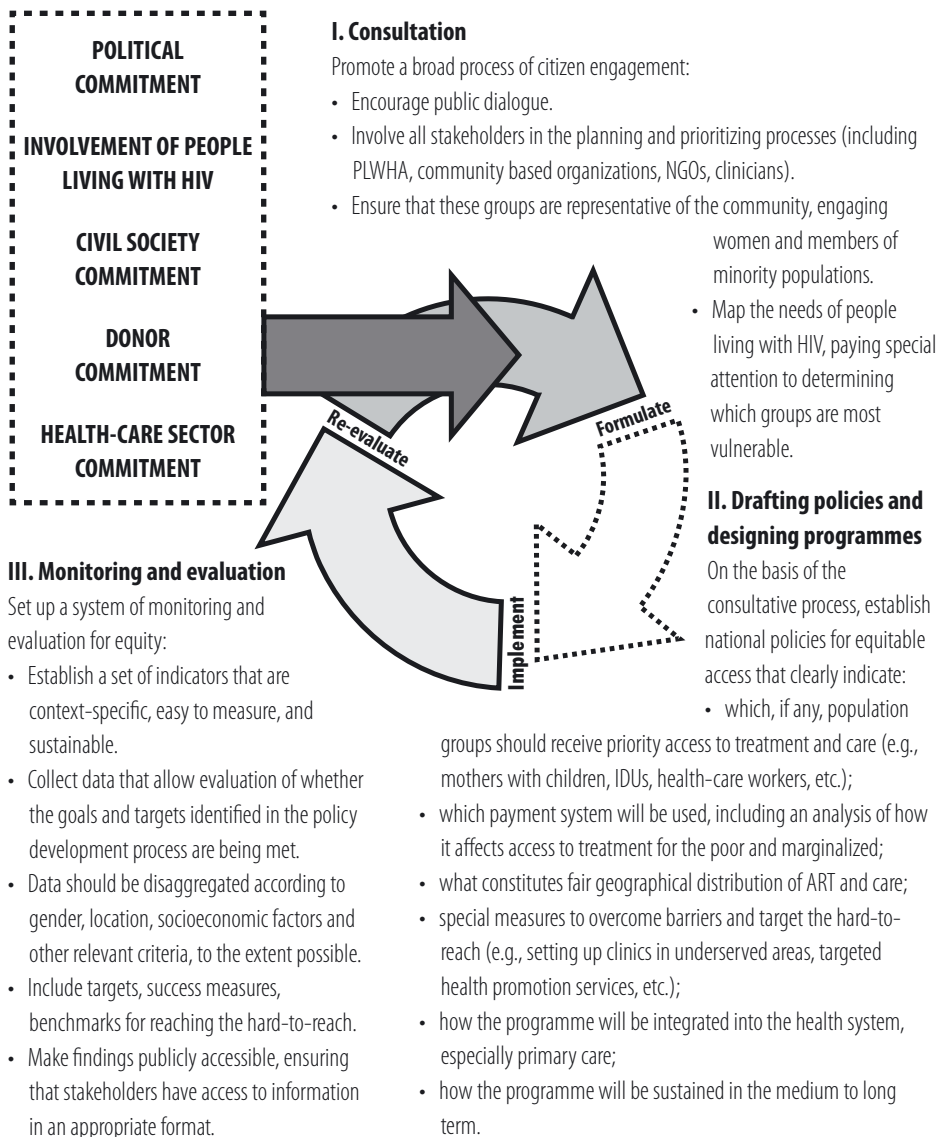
POLITICAL COMMITMENT

INVOLVEMENT OF PEOPLE LIVING WITH HIV

CIVIL SOCIETY COMMITMENT

DONOR COMMITMENT

HEALTH-CARE SECTOR COMMITMENT

I. Consultation

Promote a broad process of citizen engagement:

• Encourage public dialogue.
• Involve all stakeholders in the planning and prioritizing processes (including PLWHA, community based organizations, NGOs, clinicians).
• Ensure that these groups are representative of the community, engaging women and members of minority populations.
• Map the needs of people living with HIV, paying special attention to determining which groups are most vulnerable.

Formulate

Re-evaluate

Implement

II. Drafting policies and designing programmes

On the basis of the consultative process, establish national policies for equitable access that clearly indicate:

• which, if any, population groups should receive priority access to treatment and care (e.g., mothers with children, IDUs, health-care workers, etc.);
• which payment system will be used, including an analysis of how it affects access to treatment for the poor and marginalized;
• what constitutes fair geographical distribution of ART and care;
• special measures to overcome barriers and target the hard-to-reach (e.g., setting up clinics in underserved areas, targeted health promotion services, etc.);
• how the programme will be integrated into the health system, especially primary care;
• how the programme will be sustained in the medium to long term.

III. Monitoring and evaluation

Set up a system of monitoring and evaluation for equity:

• Establish a set of indicators that are context-specific, easy to measure, and sustainable.
• Collect data that allow evaluation of whether the goals and targets identified in the policy development process are being met.
• Data should be disaggregated according to gender, location, socioeconomic factors and other relevant criteria, to the extent possible.
• Include targets, success measures, benchmarks for reaching the hard-to-reach.
• Make findings publicly accessible, ensuring that stakeholders have access to information in an appropriate format.